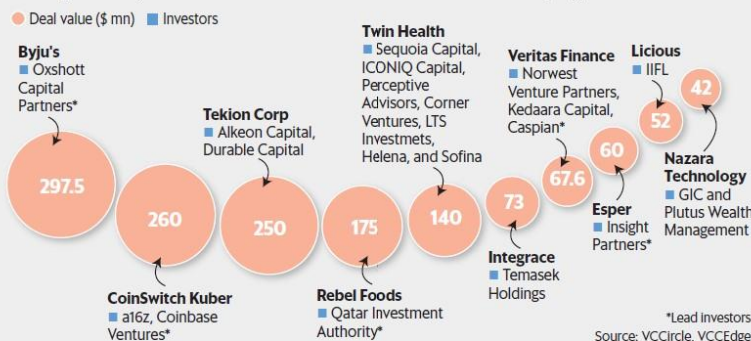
Deal value ($ mn) Investors

Byju's
Oxshott Capital Partners*

297.5

CoinSwitch Kuber
a16z, Coinbase Ventures*

260

Tekion Corp
Alkeon Capital, Durable Capital

250

Rebel Foods
Qatar Investment Authority*

175

Twin Health
Sequoia Capital, ICONIQ Capital, Perceptive Advisors, Corner Ventures, LTS Investmets, Helena, and Sofina

140

Integrace
Temasek Holdings

73

Veritas Finance
Norwest Venture Partners, Kedaara Capital, Caspian*

67.6

Esper
Insight Partners*

60

Licious
IIFL

52

Nazara Technology
GIC and Plutus Wealth Management

42

*Lead investors
Source: VCCircle, VCCEdge